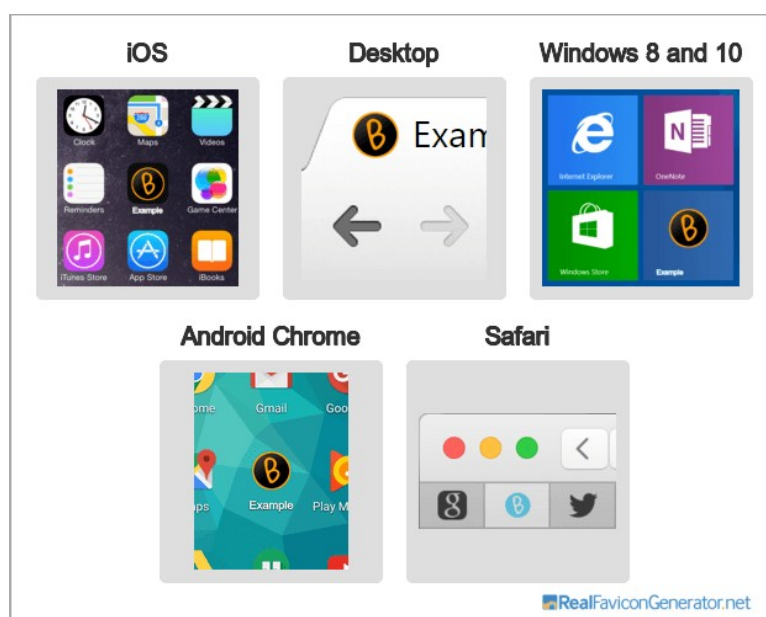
iOS

Clock Maps Videos
Reminders Example Game Center
iTunes Store App Store iBooks

Desktop

Exam

Windows 8 and 10

Internet Explorer OneNote
Windows Store Example

Android Chrome

ome Gmail Goo
aps Example Play M

Safari

RealFaviconGenerator.net